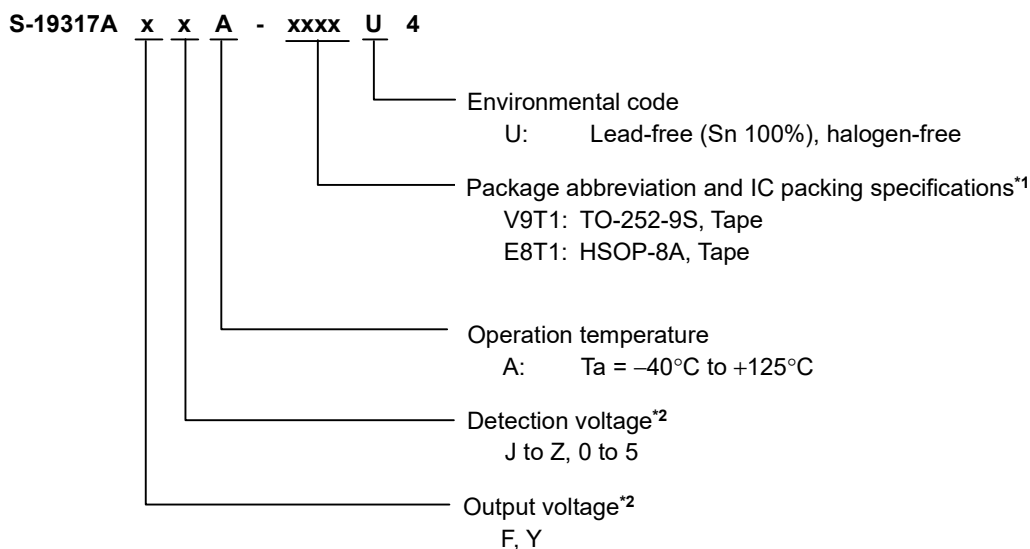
S-19317A x x A - xxxx U 4

Environmental code
U: Lead-free (Sn 100%), halogen-free

Package abbreviation and IC packing specifications$^{*1}$
V9T1: TO-252-9S, Tape
E8T1: HSOP-8A, Tape

Operation temperature
A: Ta = −40°C to +125°C

Detection voltage$^{*2}$
J to Z, 0 to 5

Output voltage$^{*2}$
F, Y